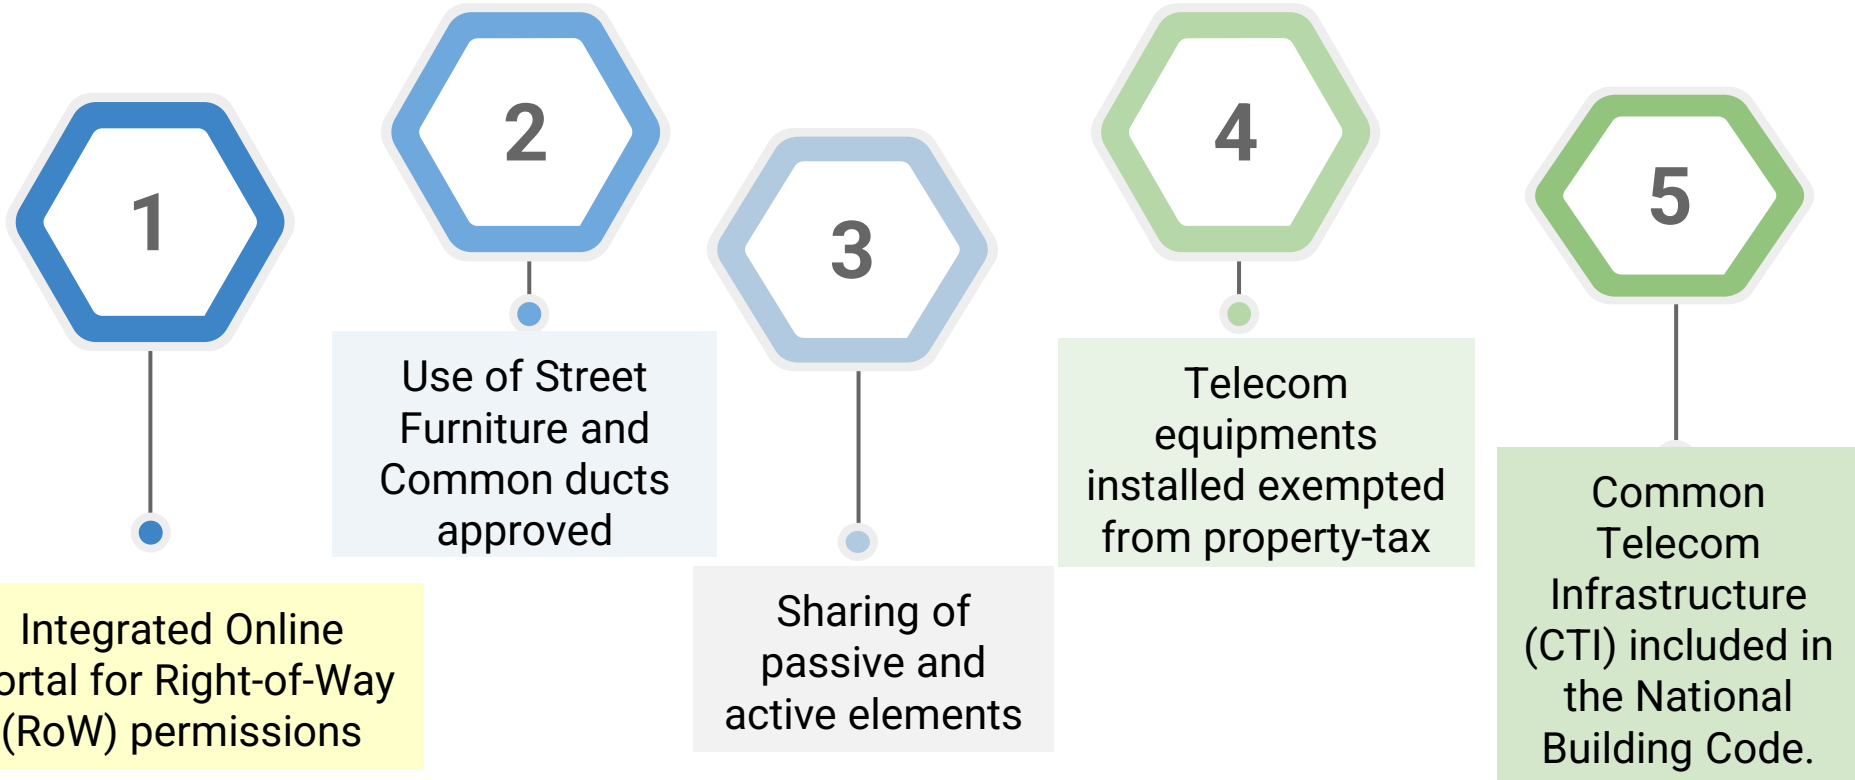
1

2

3

4

5

Use of Street Furniture and Common ducts approved

Telecom equipments installed exempted from property-tax

Common Telecom Infrastructure (CTI) included in the National Building Code.

Sharing of passive and active elements

Integrated Online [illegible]ortal for Right-of-Way (RoW) permissions